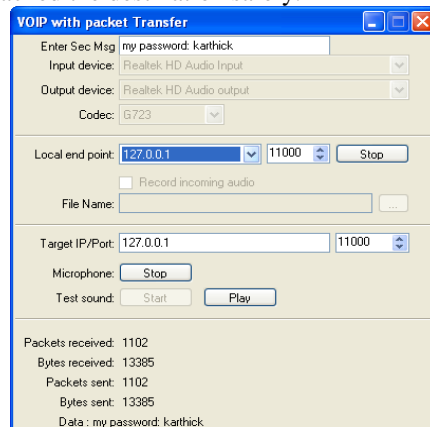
VOIP with packet Transfer

Enter Sec Msg my password: karthick
Input device: Realtek HD Audio Input
Output device: Realtek HD Audio output
Codec: G723

Local end point: 127.0.0.1 11000 Stop
Record incoming audio
File Name: ...

Target IP/Port: 127.0.0.1 11000
Microphone: Stop
Test sound: Start Play

Packets received: 1102
Bytes received: 13385
Packets sent: 1102
Bytes sent: 13385
Data : my password: karthick